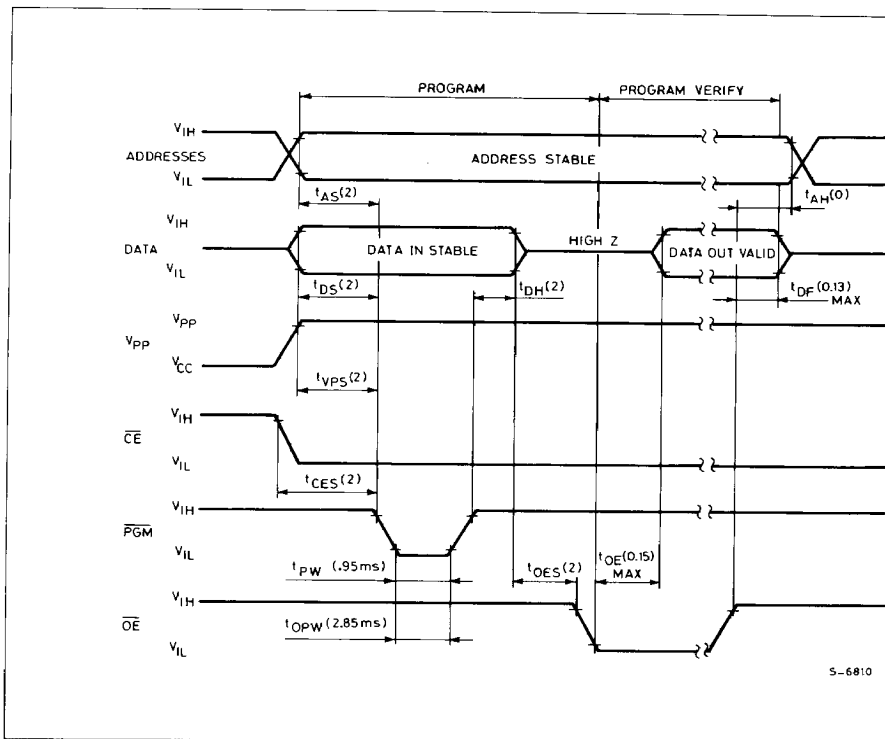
PROGRAM

PROGRAM VERIFY

$V_{IH}$

ADDRESSES

$V_{IL}$

ADDRESS STABLE

$t_{AS}(2)$

$t_{AH}(0)$

$V_{IH}$

DATA

$V_{IL}$

DATA IN STABLE

HIGH Z

DATA OUT VALID

$t_{DS}(2)$

$t_{DH}(2)$

$t_{DF}(0.13)$ MAX

$V_{PP}$

$V_{PP}$

$V_{CC}$

$t_{VPS}(2)$

$V_{IH}$

$\overline{CE}$

$V_{IL}$

$t_{CES}(2)$

$V_{IH}$

$\overline{PGM}$

$V_{IL}$

$t_{PW}$ (.95ms)

$t_{OES}(2)$

$t_{OE}(0.15)$ MAX

$V_{IH}$

$\overline{OE}$

$t_{OPW}$(2.85ms)

$V_{IL}$

S-6810